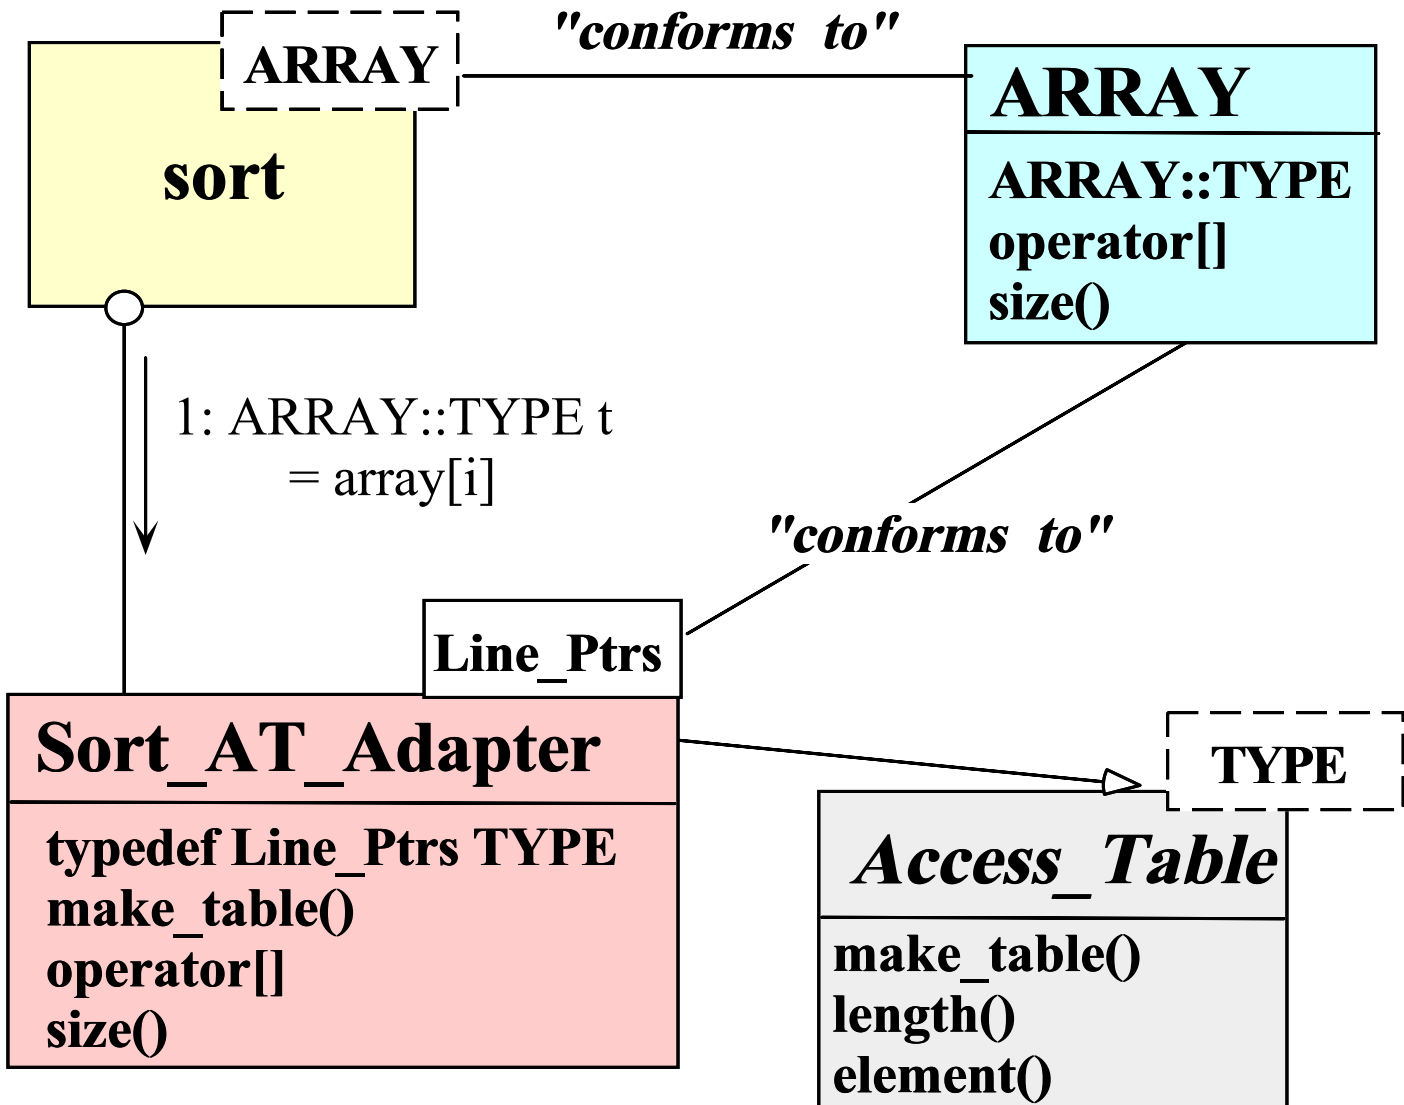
ARRAY

sort

"conforms to"

ARRAY

ARRAY::TYPE
operator[]
size()

1: ARRAY::TYPE t
= array[i]

"conforms to"

Line_Ptrs

Sort_AT_Adapter

typedef Line_Ptrs TYPE
make_table()
operator[]
size()

TYPE

Access_Table

make_table()
length()
element()